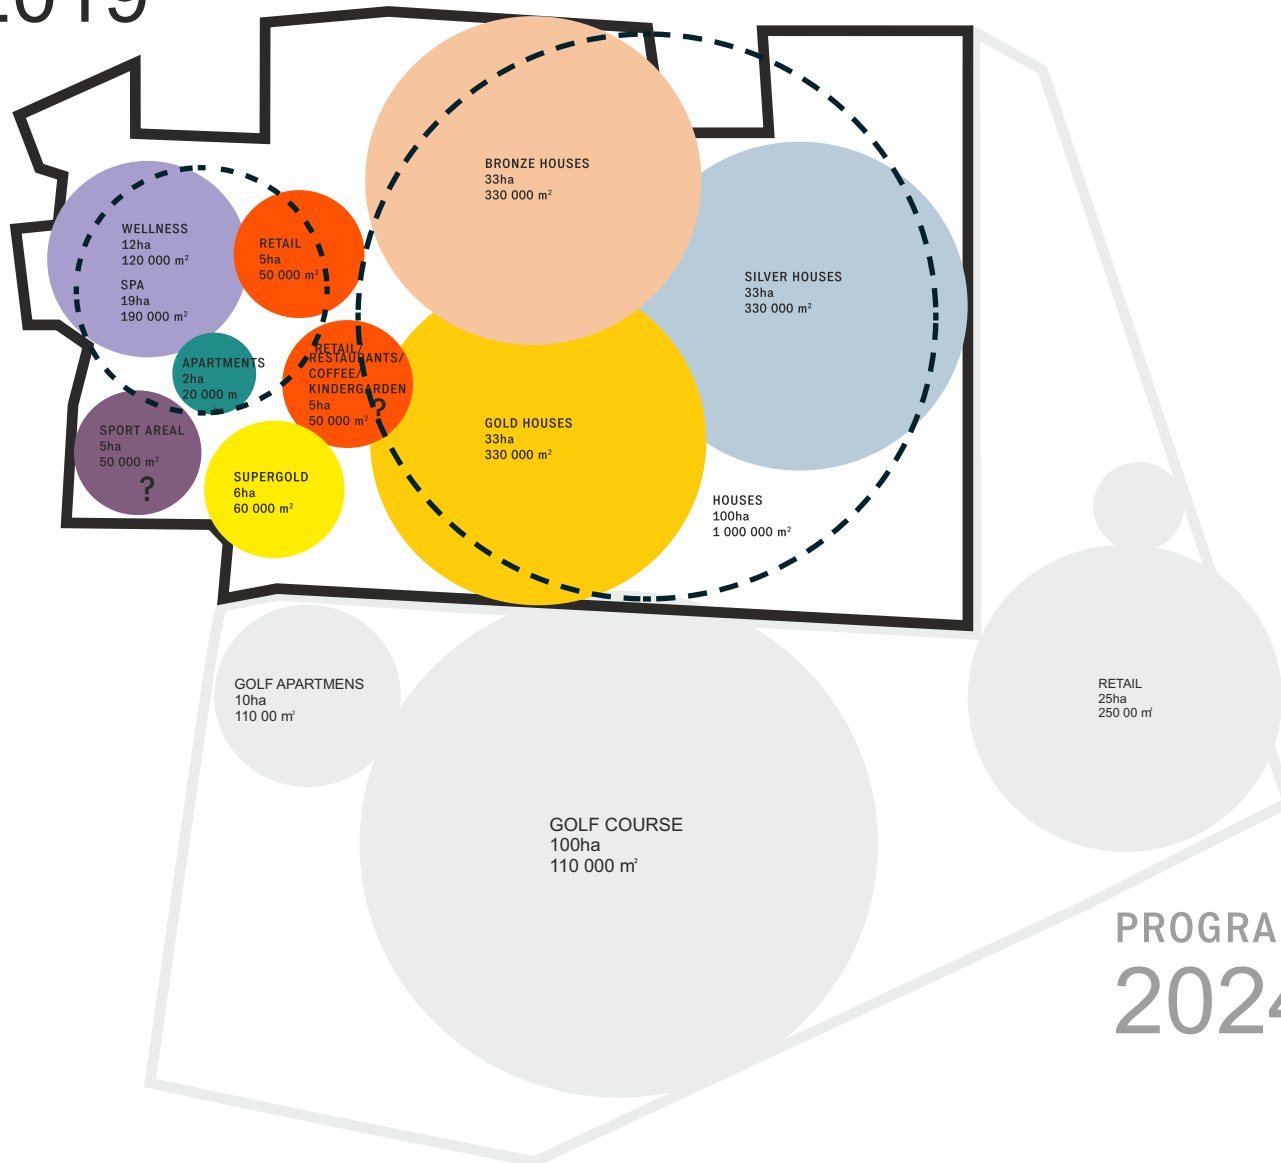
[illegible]019

BRONZE HOUSES
33ha
330 000 m²

SILVER HOUSES
33ha
330 000 m²

WELLNESS
12ha
120 000 m²

SPA
19ha
190 000 m²

RETAIL
5ha
50 000 m²

APARTMENTS
2ha
20 000 m

RETAIL/
RESTAURANTS/
COFFEE/
KINDERGARDEN
5ha
50 000 m²
?

GOLD HOUSES
33ha
330 000 m²

SPORT AREAL
5ha
50 000 m²
?

SUPERGOLD
6ha
60 000 m²

HOUSES
100ha
1 000 000 m²

GOLF APARTMENS
10ha
110 00 m²

RETAIL
25ha
250 00 m²

GOLF COURSE
100ha
110 000 m²

PROGRA
202